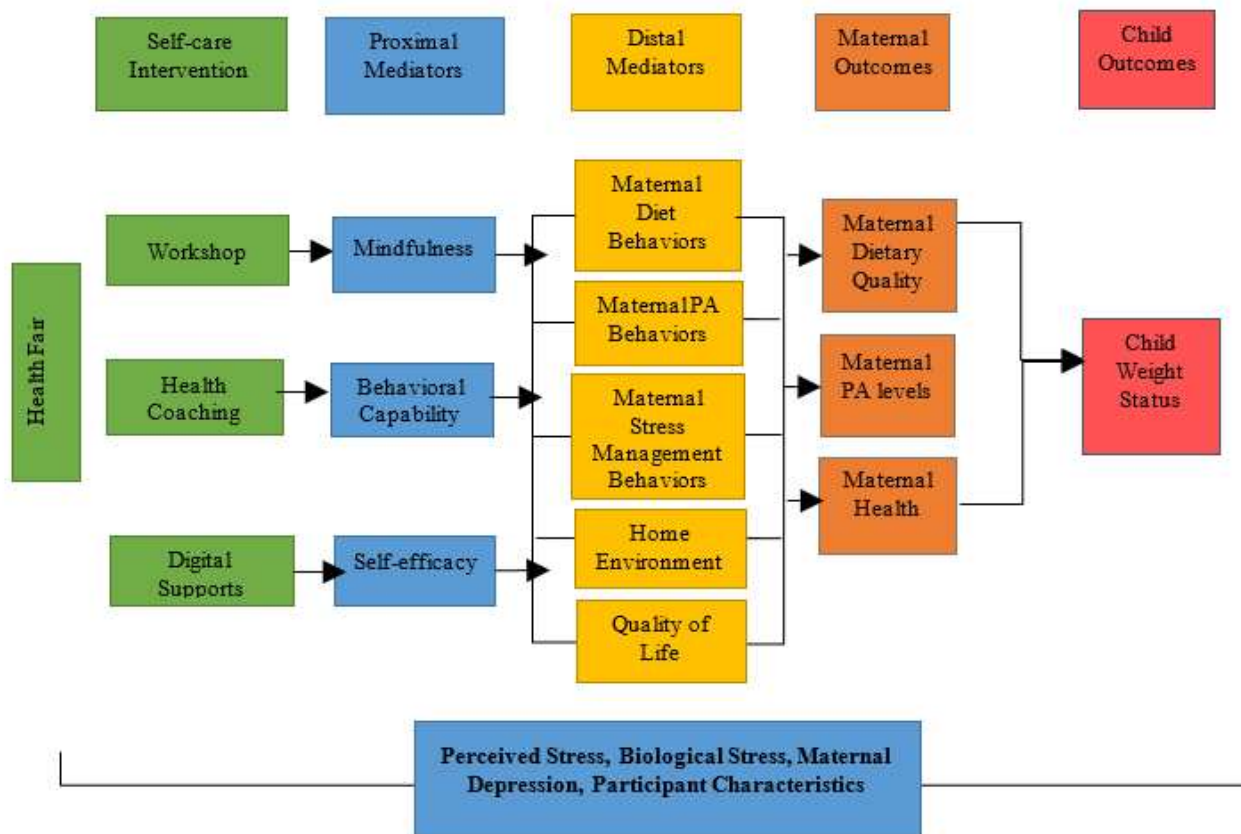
Self-care Intervention

Proximal Mediators

Distal Mediators

Maternal Outcomes

Child Outcomes

Health Fair

Workshop

Mindfulness

Health Coaching

Behavioral Capability

Digital Supports

Self-efficacy

Maternal Diet Behaviors

MaternalPA Behaviors

Maternal Stress Management Behaviors

Home Environment

Quality of Life

Maternal Dietary Quality

Maternal PA levels

Maternal Health

Child Weight Status

Perceived Stress, Biological Stress, Maternal Depression, Participant Characteristics